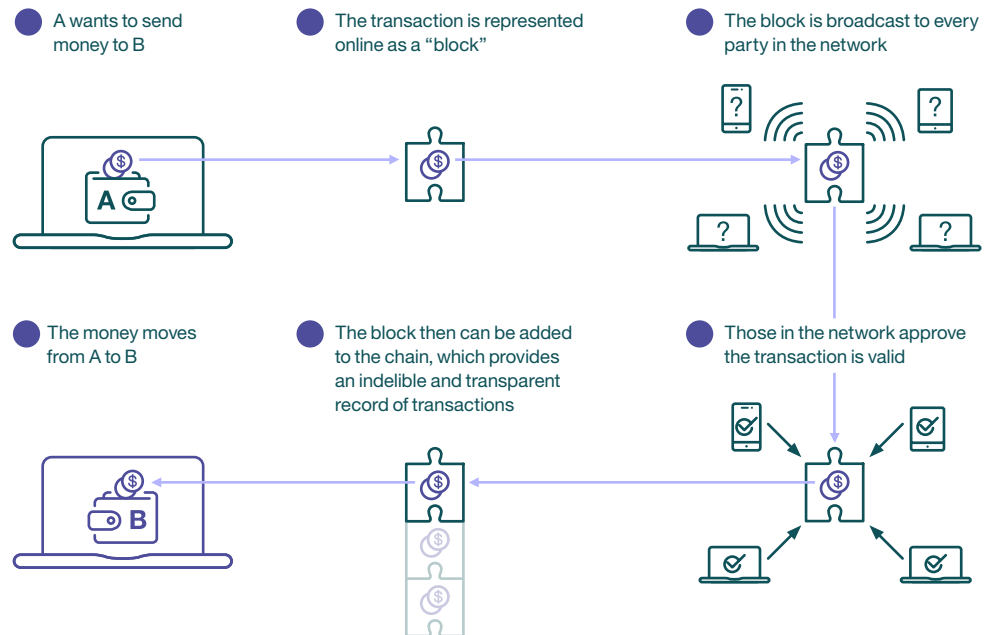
A wants to send money to B

The transaction is represented online as a “block”

The block is broadcast to every party in the network

$

A

$

$

?

?

?

?

The money moves from A to B

The block then can be added to the chain, which provides an indelible and transparent record of transactions

Those in the network approve the transaction is valid

$

B

$

$

$

$